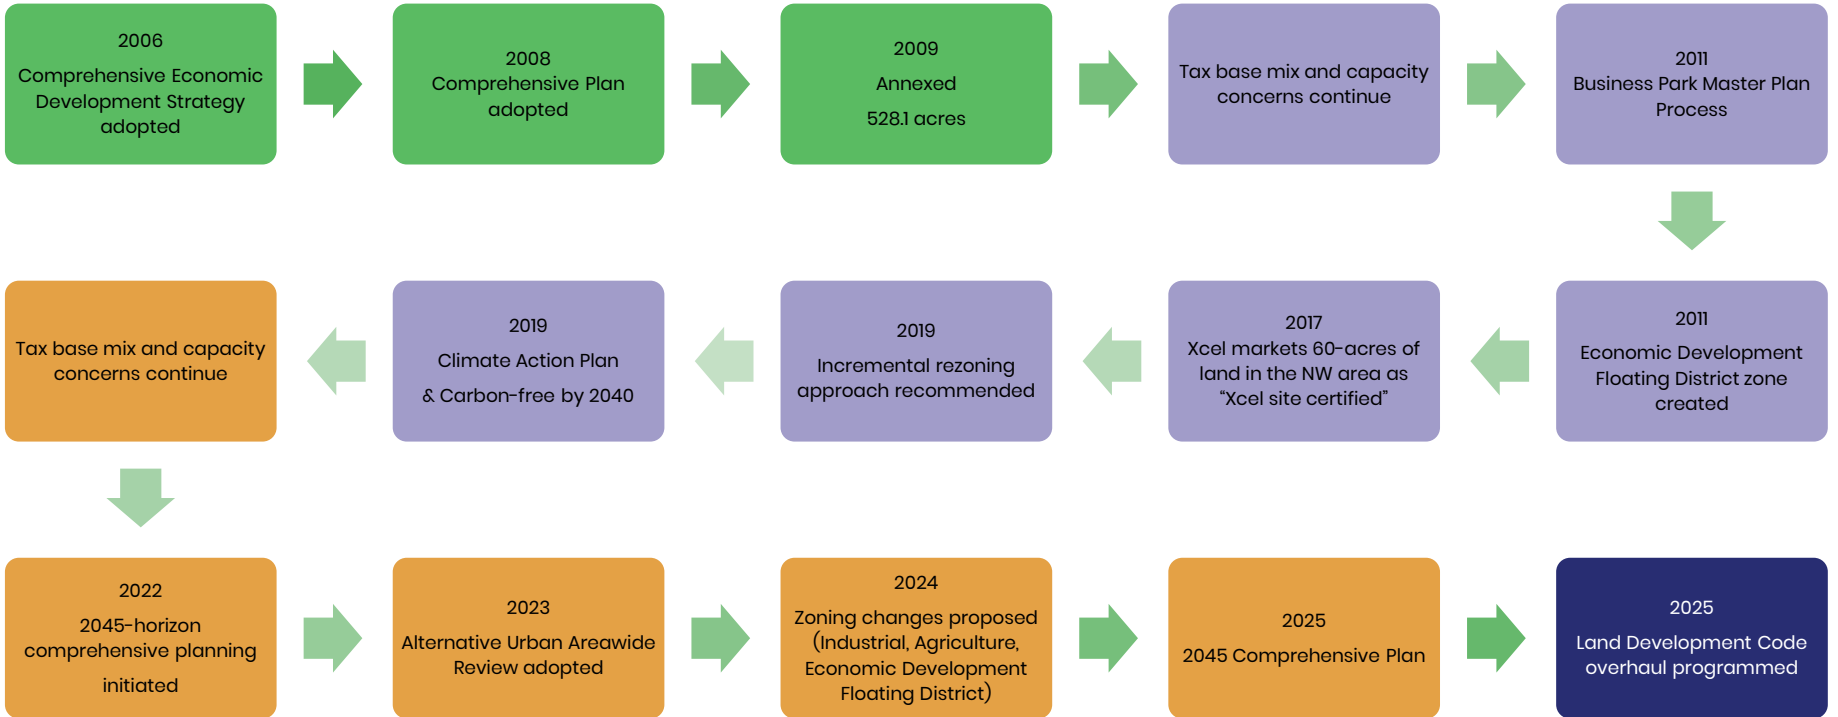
2006
Comprehensive Economic Development Strategy adopted

2008
Comprehensive Plan adopted

2009
Annexed
528.1 acres

Tax base mix and capacity concerns continue

2011
Business Park Master Plan Process

2011
Economic Development Floating District zone created

2017
Xcel markets 60-acres of land in the NW area as "Xcel site certified"

2019
Incremental rezoning approach recommended

2019
Climate Action Plan
& Carbon-free by 2040

Tax base mix and capacity concerns continue

2022
2045-horizon comprehensive planning
initiated

2023
Alternative Urban Areawide Review adopted

2024
Zoning changes proposed (Industrial, Agriculture, Economic Development Floating District)

2025
2045 Comprehensive Plan

2025
Land Development Code overhaul programmed